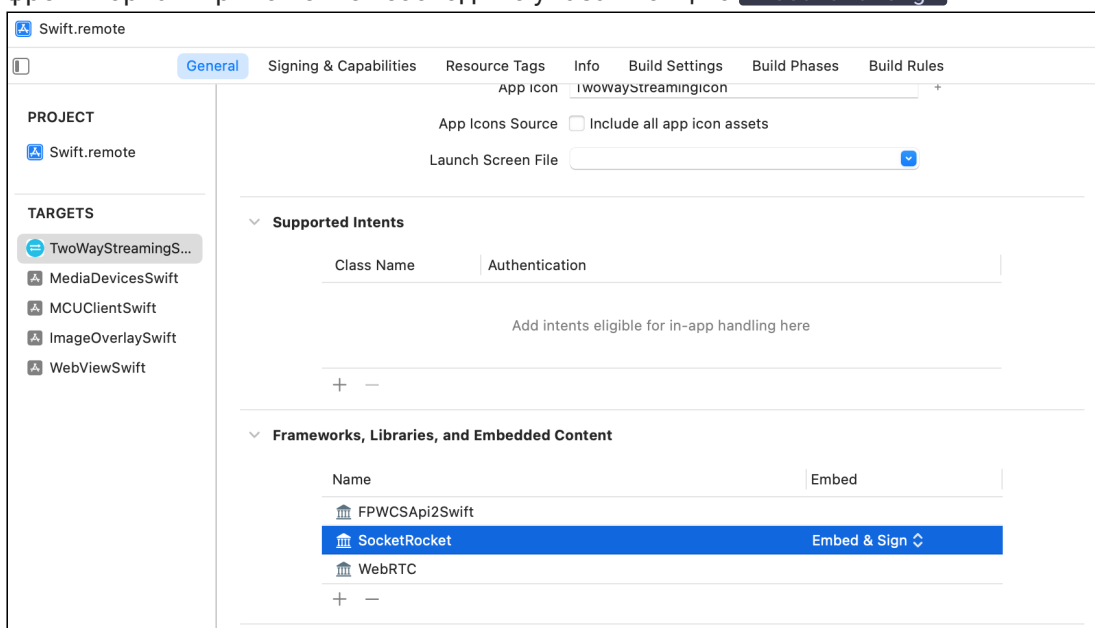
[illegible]

Swift.remote

General Signing & Capabilities Resource Tags Info Build Settings Build Phases Build Rules

PROJECT

Swift.remote

TARGETS

TwoWayStreamingS...

MediaDevicesSwift

MCUClientSwift

ImageOverlaySwift

WebViewSwift

App Icon TwoWayStreamingIcon

App Icons Source Include all app icon assets

Launch Screen File

Supported Intents

| Class Name | Authentication |
|---|---|

Add intents eligible for in-app handling here

+ —

Frameworks, Libraries, and Embedded Content

| Name | Embed |
|---|---|
| FPWCSApi2Swift | |
| SocketRocket | Embed & Sign |
| WebRTC | |

+ —